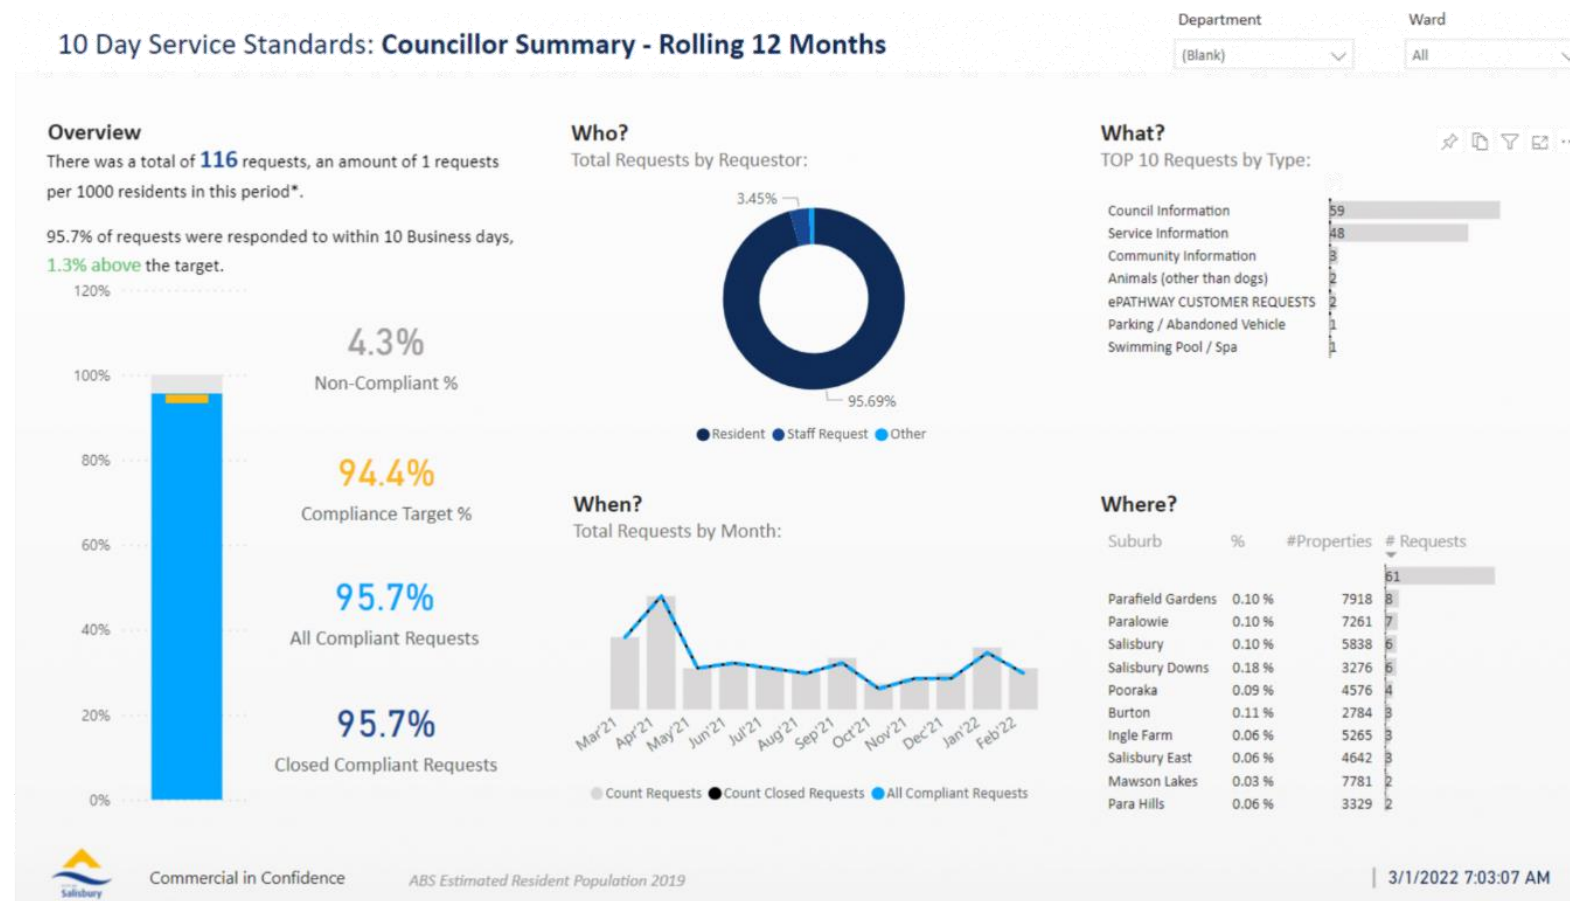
10 Day Service Standards: Councillor Summary - Rolling 12 Months

Department
(Blank)

Ward
All

Overview
There was a total of 116 requests, an amount of 1 requests per 1000 residents in this period*.

95.7% of requests were responded to within 10 Business days, 1.3% above the target.

120%
100%
80%
60%
40%
20%
0%

4.3%
Non-Compliant %

94.4%
Compliance Target %

95.7%
All Compliant Requests

95.7%
Closed Compliant Requests

Who?
Total Requests by Requestor:

3.45%
95.69%

Resident Staff Request Other

What?
TOP 10 Requests by Type:

| | |
|---|---|
| Council Information | 59 |
| Service Information | 48 |
| Community Information | 3 |
| Animals (other than dogs) | 2 |
| ePATHWAY CUSTOMER REQUESTS | 2 |
| Parking / Abandoned Vehicle | 1 |
| Swimming Pool / Spa | 1 |

When?
Total Requests by Month:

Mar'21 Apr'21 May'21 Jun'21 Jul'21 Aug'21 Sep'21 Oct'21 Nov'21 Dec'21 Jan'22 Feb'22

Count Requests Count Closed Requests All Compliant Requests

Where?

| Suburb | % | #Properties | # Requests |
|---|---|---|---|
| | | | 61 |
| Parafield Gardens | 0.10 % | 7918 | 8 |
| Paralowie | 0.10 % | 7261 | 7 |
| Salisbury | 0.10 % | 5838 | 6 |
| Salisbury Downs | 0.18 % | 3276 | 6 |
| Pooraka | 0.09 % | 4576 | 4 |
| Burton | 0.11 % | 2784 | 3 |
| Ingle Farm | 0.06 % | 5265 | 3 |
| Salisbury East | 0.06 % | 4642 | 3 |
| Mawson Lakes | 0.03 % | 7781 | 2 |
| Para Hills | 0.06 % | 3329 | 2 |

Salisbury

Commercial in Confidence

ABS Estimated Resident Population 2019

3/1/2022 7:03:07 AM